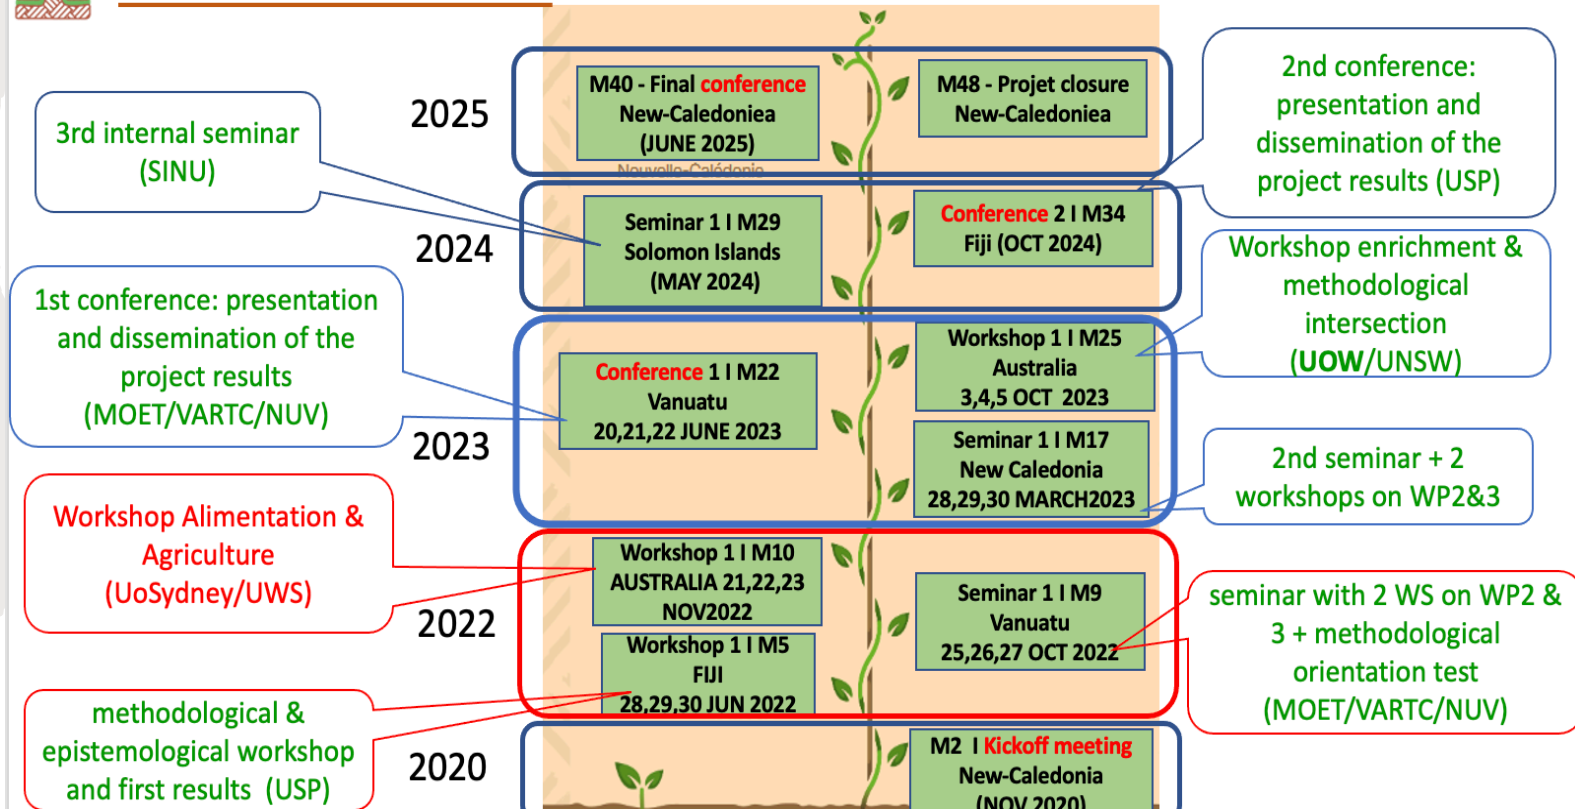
2025

M40 - Final conference New-Caledoniea (JUNE 2025)

M48 - Projet closure New-Caledoniea

Nouvelle-Calédonie

3rd internal seminar (SINU)

2nd conference: presentation and dissemination of the project results (USP)

2024

Seminar 1 I M29 Solomon Islands (MAY 2024)

Conference 2 I M34 Fiji (OCT 2024)

Workshop enrichment & methodological intersection (UOW/UNSW)

1st conference: presentation and dissemination of the project results (MOET/VARTC/NUV)

Conference 1 I M22 Vanuatu 20,21,22 JUNE 2023

Workshop 1 I M25 Australia 3,4,5 OCT 2023

2023

Seminar 1 I M17 New Caledonia 28,29,30 MARCH2023

2nd seminar + 2 workshops on WP2&3

Workshop Alimentation & Agriculture (UoSydney/UWS)

Workshop 1 I M10 AUSTRALIA 21,22,23 NOV2022

Seminar 1 I M9 Vanuatu 25,26,27 OCT 2022

2022

seminar with 2 WS on WP2 & 3 + methodological orientation test (MOET/VARTC/NUV)

Workshop 1 I M5 FIJI 28,29,30 JUN 2022

methodological & epistemological workshop and first results (USP)

2020

M2 I Kickoff meeting New-Caledonia (NOV 2020)